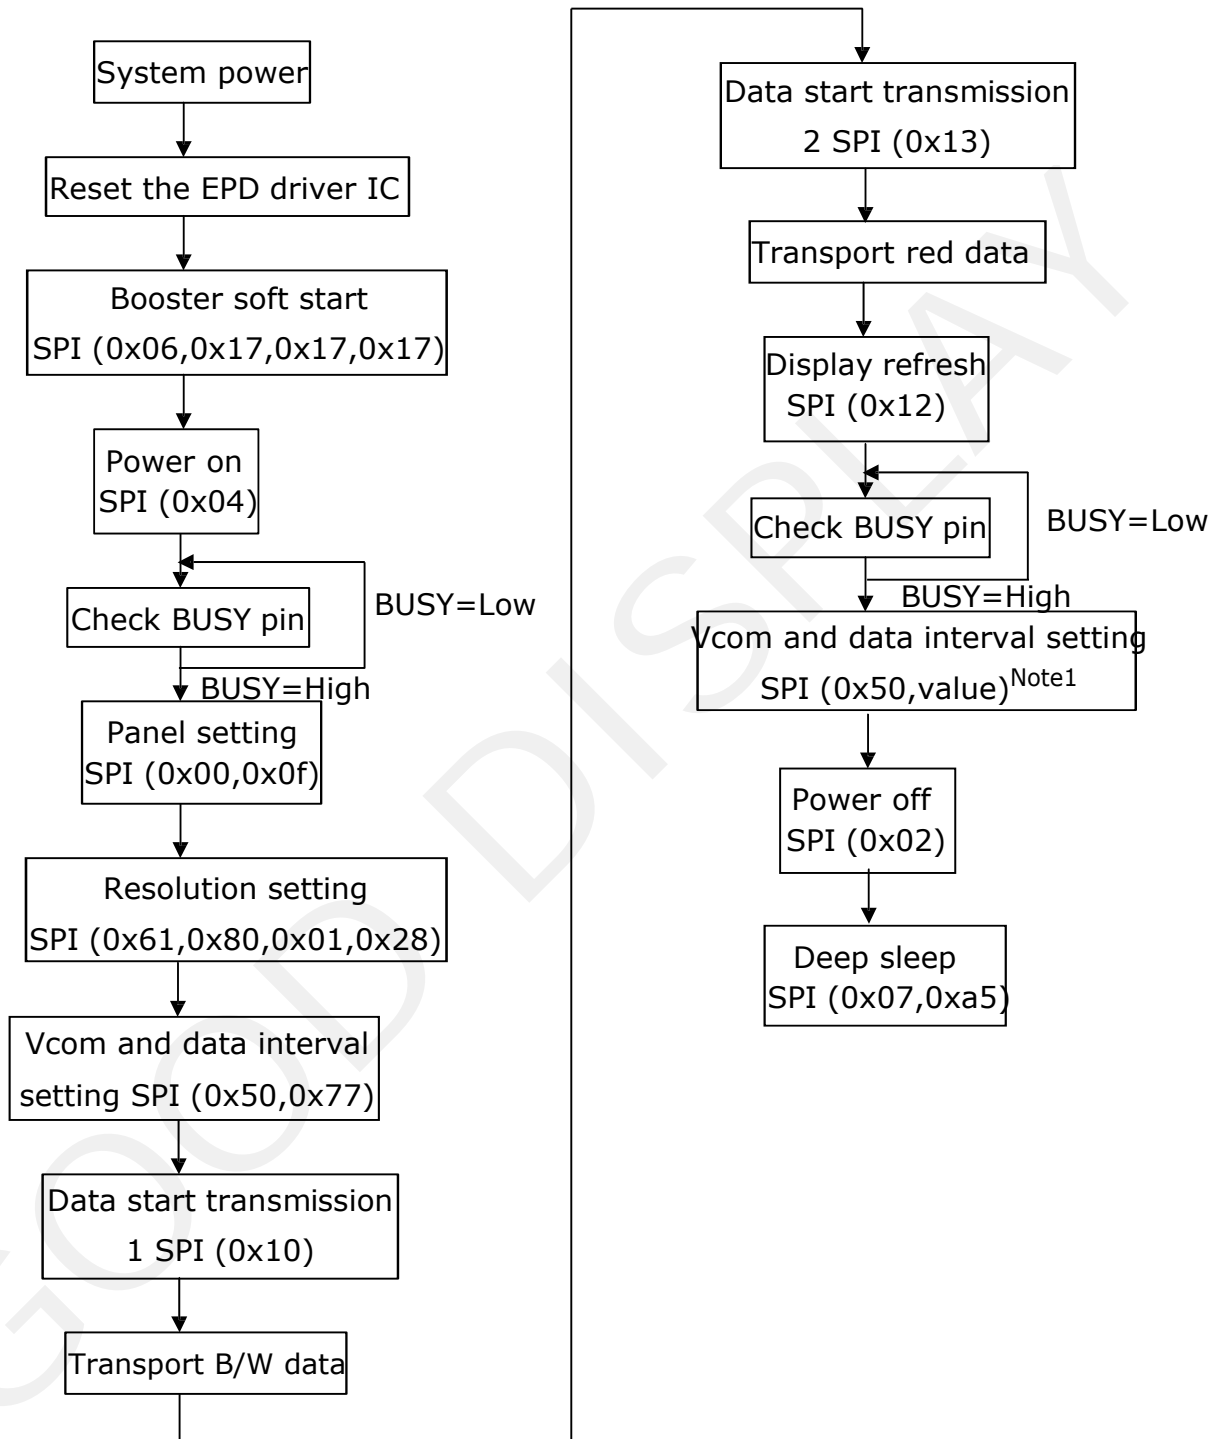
System power

Reset the EPD driver IC

Booster soft start SPI (0x06,0x17,0x17,0x17)

Power on SPI (0x04)

Check BUSY pin

BUSY=Low

BUSY=High

Panel setting SPI (0x00,0x0f)

Resolution setting SPI (0x61,0x80,0x01,0x28)

Vcom and data interval setting SPI (0x50,0x77)

Data start transmission 1 SPI (0x10)

Transport B/W data

Data start transmission 2 SPI (0x13)

Transport red data

Display refresh SPI (0x12)

Check BUSY pin

BUSY=Low

BUSY=High

Vcom and data interval setting SPI (0x50,value)$^{Note1}$

Power off SPI (0x02)

Deep sleep SPI (0x07,0xa5)

GOOD DISPLAY